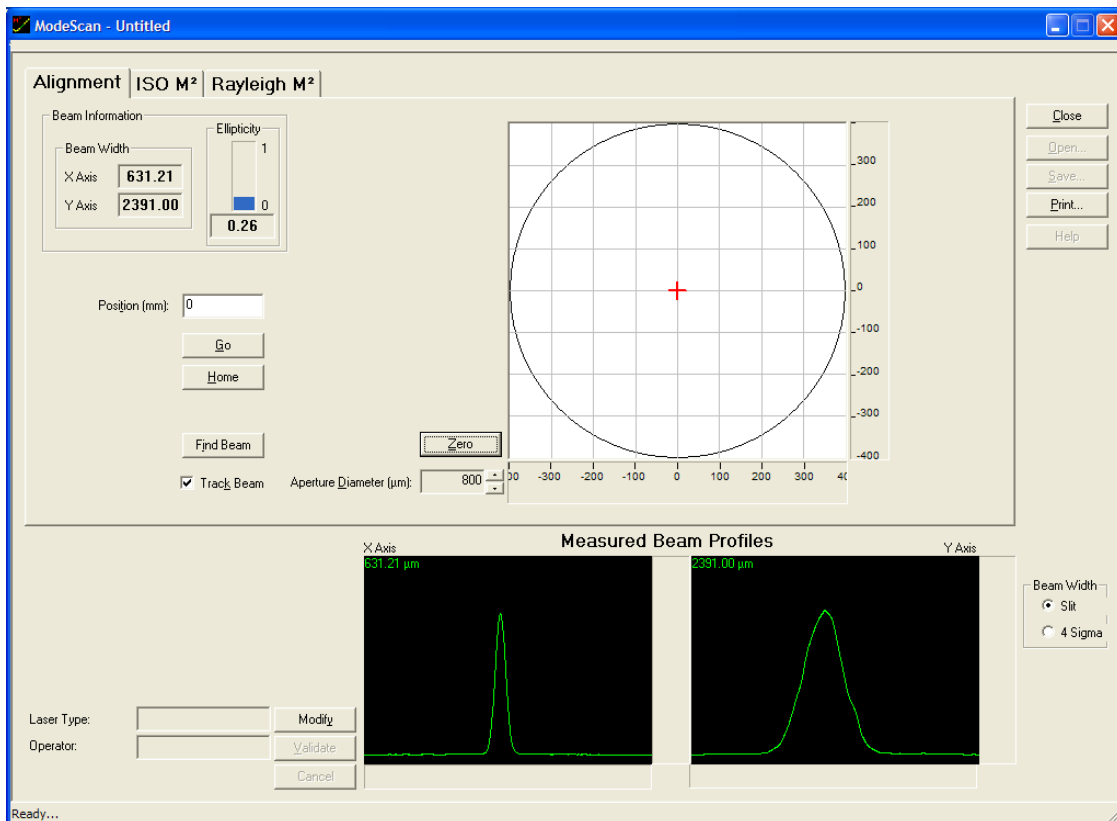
ModeScan - Untitled

Alignment | ISO M² | Rayleigh M²

Beam Information
Beam Width
X Axis 631.21
Y Axis 2391.00
Ellipticity
1
0
0.26

Position (mm): 0
Go
Home
Find Beam
☑ Track Beam
Zero
Aperture Diameter (µm): 800

300
200
100
0
-100
-200
-300
-400
00 -300 -200 -100 0 100 200 300 40

Close
Open...
Save...
Print...
Help

Measured Beam Profiles
X Axis
631.21 µm
Y Axis
2391.00 µm

Beam Width
Slit
4 Sigma

Laser Type:
Operator:
Modify
Validate
Cancel

Ready...